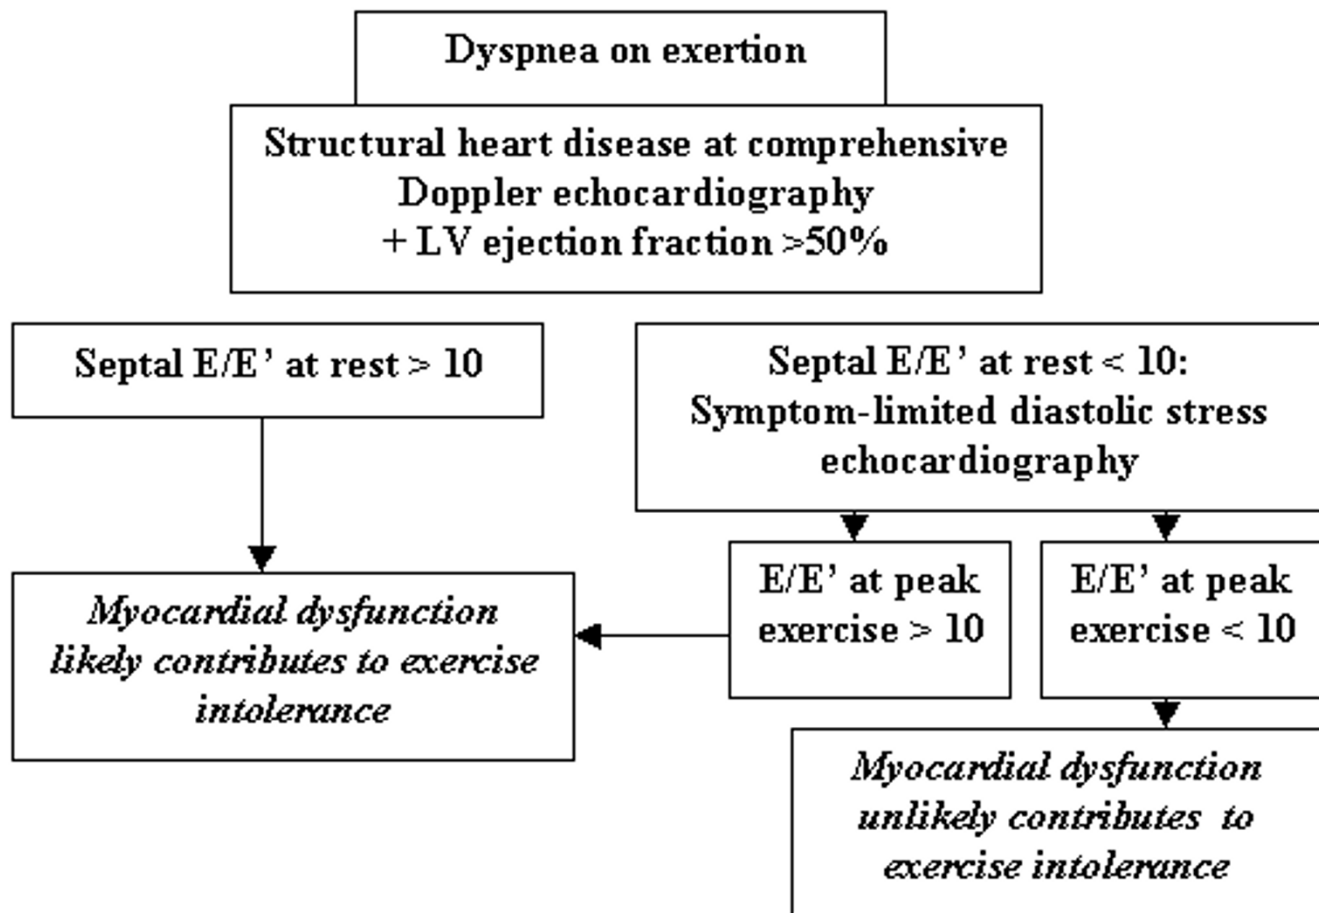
Dyspnea on exertion

Structural heart disease at comprehensive Doppler echocardiography + LV ejection fraction >50%

Septal E/E' at rest > 10

Septal E/E' at rest < 10: Symptom-limited diastolic stress echocardiography

Myocardial dysfunction likely contributes to exercise intolerance

E/E' at peak exercise > 10

E/E' at peak exercise < 10

Myocardial dysfunction unlikely contributes to exercise intolerance